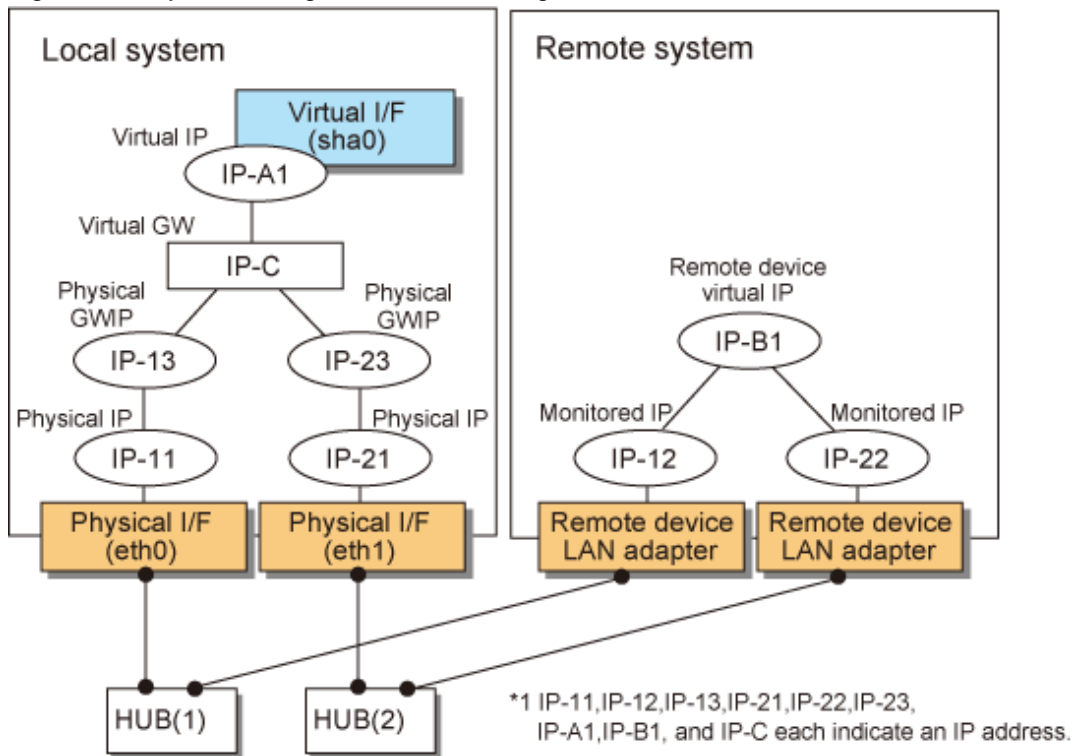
Local system

Virtual I/F (sha0)

Virtual IP

IP-A1

Virtual GW

IP-C

Physical GWIP

Physical GWIP

IP-13

IP-23

Physical IP

Physical IP

IP-11

IP-21

Physical I/F (eth0)

Physical I/F (eth1)

Remote system

Remote device virtual IP

IP-B1

Monitored IP

Monitored IP

IP-12

IP-22

Remote device LAN adapter

Remote device LAN adapter

HUB(1)

HUB(2)

*1 IP-11,IP-12,IP-13,IP-21,IP-22,IP-23, IP-A1,IP-B1, and IP-C each indicate an IP address.